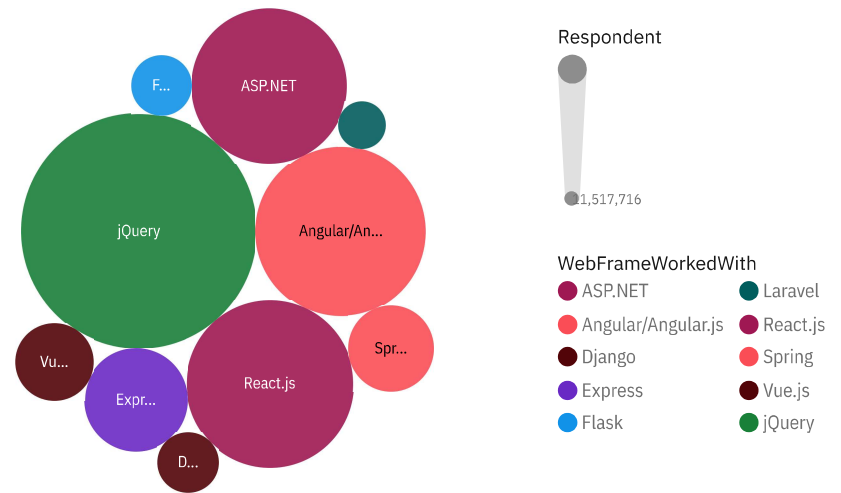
F...

ASP.NET

jQuery

Angular/An...

Vu...

Expr...

React.js

Spr...

D...

Respondent

1,517,716

WebFrameWorkedWith

ASP.NET
Laravel
Angular/Angular.js
React.js
Django
Spring
Express
Vue.js
Flask
jQuery